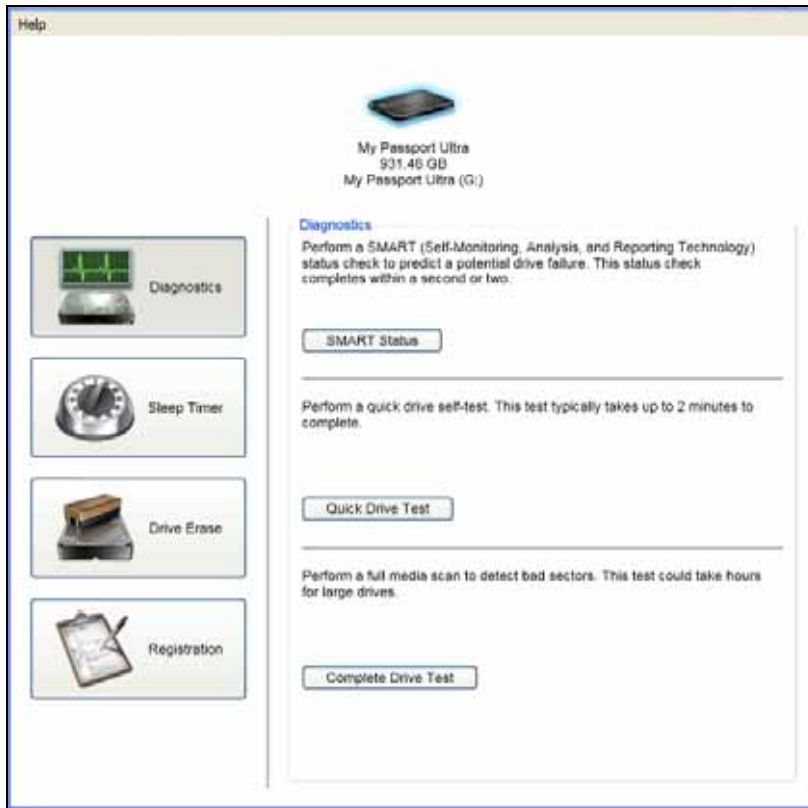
Help

My Passport Ultra
931.48 GB
My Passport Ultra (G:)

Diagnostics

Sleep Timer

Drive Erase

Registration

Diagnostics

Perform a SMART (Self-Monitoring, Analysis, and Reporting Technology) status check to predict a potential drive failure. This status check completes within a second or two.

SMART Status

Perform a quick drive self-test. This test typically takes up to 2 minutes to complete.

Quick Drive Test

Perform a full media scan to detect bad sectors. This test could take hours for large drives.

Complete Drive Test